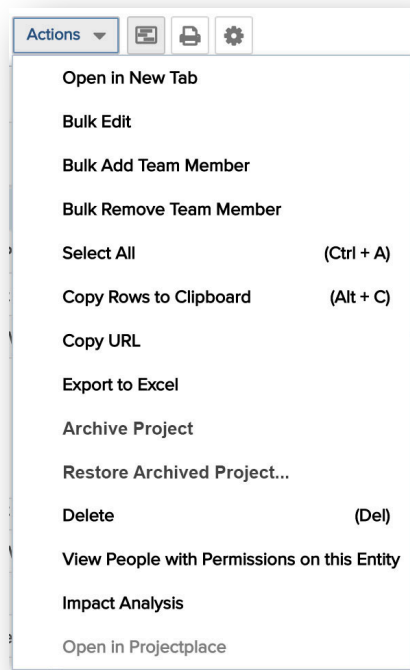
Actions

Open in New Tab

Bulk Edit

Bulk Add Team Member

Bulk Remove Team Member

Select All (Ctrl + A)

Copy Rows to Clipboard (Alt + C)

Copy URL

Export to Excel

Archive Project

Restore Archived Project...

Delete (Del)

View People with Permissions on this Entity

Impact Analysis

Open in Projectplace